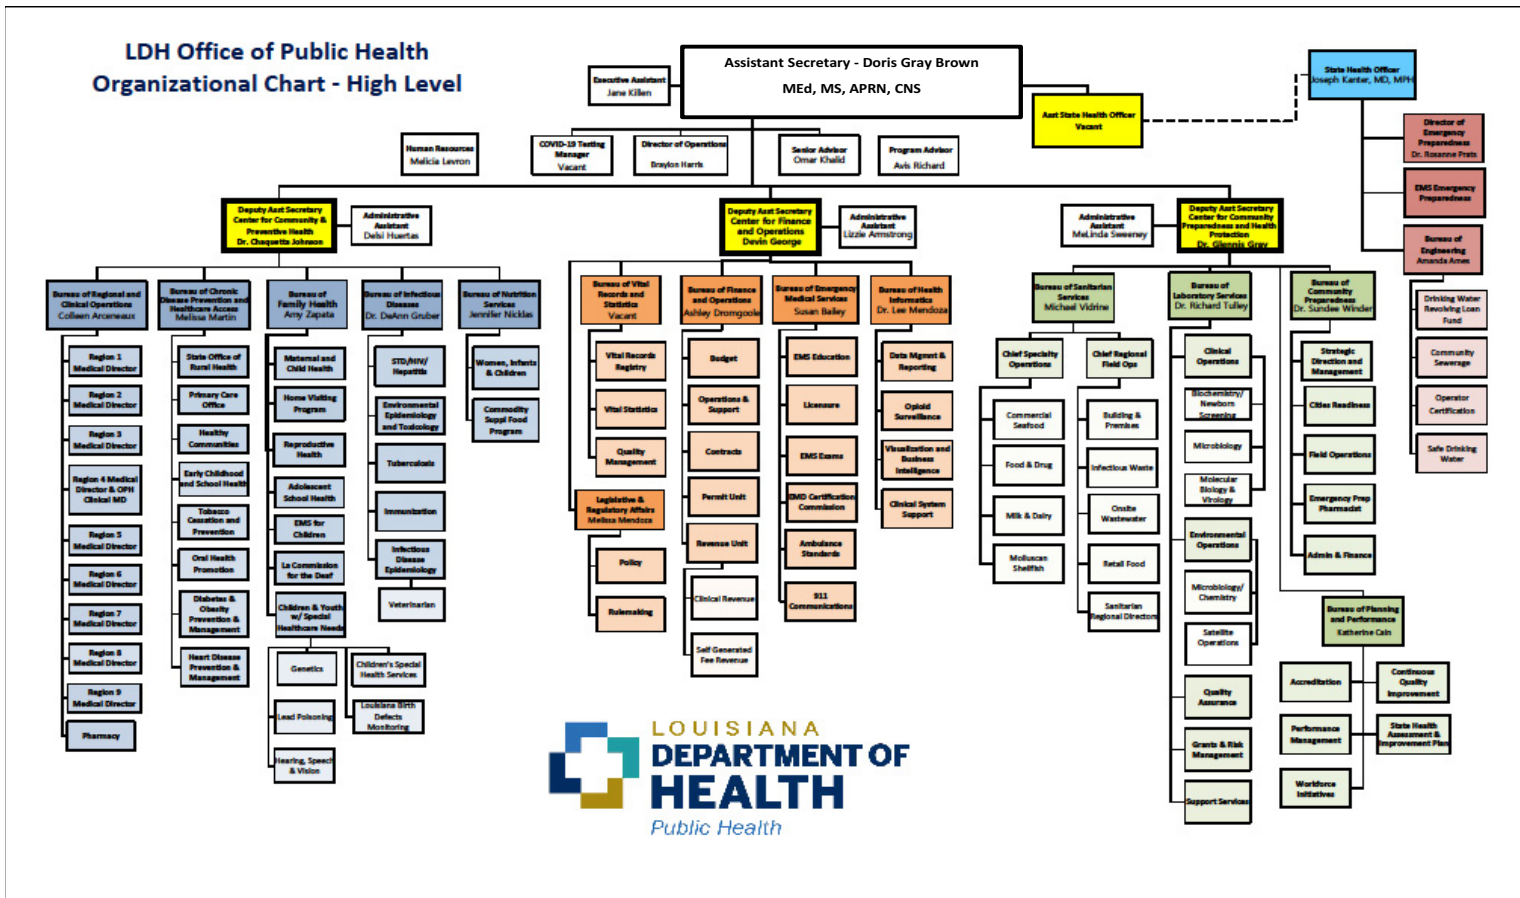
LDH Office of Public Health
Organizational Chart - High Level

Assistant Secretary - Doris Gray Brown
MEd, MS, APRN, CNS

Executive Assistant
Jane Killen

State Health Officer
Joseph Kanter, MD, MPH

Asst State Health Officer
Vacant

Director of Emergency Preparedness
Dr. Roxanne Pratt

EMS Emergency Preparedness

Bureau of Engineering
Amanda Ames

Drinking Water Revolving Loan Fund

Community Sewerage

Operator Certification

Safe Drinking Water

Human Resources
Melicia Levron

COVID-19 Testing Manager
Vacant

Director of Operations
Braylon Harris

Senior Advisor
Omar Khalid

Program Advisor
Avis Richard

Deputy Asst Secretary Center for Community & Preventive Health
Dr. Chaquetta Johnson

Administrative Assistant
Debi Huertas

Deputy Asst Secretary Center for Finance and Operations
Devin George

Administrative Assistant
Lizzie Armstrong

Administrative Assistant
MeLinda Sweeney

Deputy Asst Secretary Center for Community Preparedness and Health Protection
Dr. Glennis Gray

Bureau of Regional and Clinical Operations
Colleen Arceneaux

Region 1 Medical Director
Region 2 Medical Director
Region 3 Medical Director
Region 4 Medical Director & OPH Clinical MD
Region 5 Medical Director
Region 6 Medical Director
Region 7 Medical Director
Region 8 Medical Director
Region 9 Medical Director
Pharmacy

Bureau of Chronic Disease Prevention and Healthcare Access
Melissa Martin

State Office of Rural Health
Primary Care Office
Healthy Communities
Early Childhood and School Health
Tobacco Cessation and Prevention
Oral Health Promotion
Diabetes & Obesity Prevention & Management
Heart Disease Prevention & Management

Bureau of Family Health
Amy Zapata

Maternal and Child Health
Home Visiting Program
Reproductive Health
Adolescent School Health
EMS for Children
La Commission for the Deaf
Children & Youth w/ Special Healthcare Needs
Genetics
Children's Special Health Services
Lead Poisoning
Louisiana Birth Defects Monitoring
Hearing, Speech & Vision

Bureau of Infectious Diseases
Dr. DeAnn Gruber

STD/HIV/Hepatitis
Environmental Epidemiology and Toxicology
Tuberculosis
Immunization
Infectious Disease Epidemiology
Veterinarian

Bureau of Nutrition Services
Jennifer Nickles

Women, Infants & Children
Commodity Suppl Food Program

Bureau of Vital Records and Statistics
Vacant

Vital Records Registry
Vital Statistics
Quality Management

Legislative & Regulatory Affairs
Melissa Mendoza

Policy
Rulemaking

Bureau of Finance and Operations
Ashley Dromgoole

Budget
Operations & Support
Contracts
Permit Unit
Revenue Unit
Clinical Revenue
Self Generated Fee Revenue

Bureau of Emergency Medical Services
Susan Bailey

EMS Education
Licensure
EMS Exams
EMD Certification Commission
Ambulance Standards
911 Communications

Bureau of Health Informatics
Dr. Lee Mendoza

Data Mgmnt & Reporting
Opioid Surveillance
Visualization and Business Intelligence
Clinical System Support

Bureau of Sanitarian Services
Michael Vidrine

Chief Specialty Operations
Commercial Seafood
Food & Drug
Milk & Dairy
Molluscan Shellfish

Chief Regional Field Ops
Building & Premises
Infectious Waste
Onsite Wastewater
Retail Food
Sanitarian Regional Directors

Bureau of Laboratory Services
Dr. Richard Tulley

Clinical Operations
Biochemistry/ Newborn Screening
Microbiology
Molecular Biology & Virology
Environmental Operations
Microbiology/ Chemistry
Satellite Operations
Quality Assurance
Grants & Risk Management
Support Services

Bureau of Community Preparedness
Dr. Sundee Winder

Strategic Direction and Management
Cities Readiness
Field Operations
Emergency Prep Pharmacist
Admin & Finance

Bureau of Planning and Performance
Katherine Cain

Accreditation
Continuous Quality Improvement
Performance Management
State Health Assessment & Improvement Plan
Workforce Initiatives

LOUISIANA
DEPARTMENT OF
HEALTH
Public Health